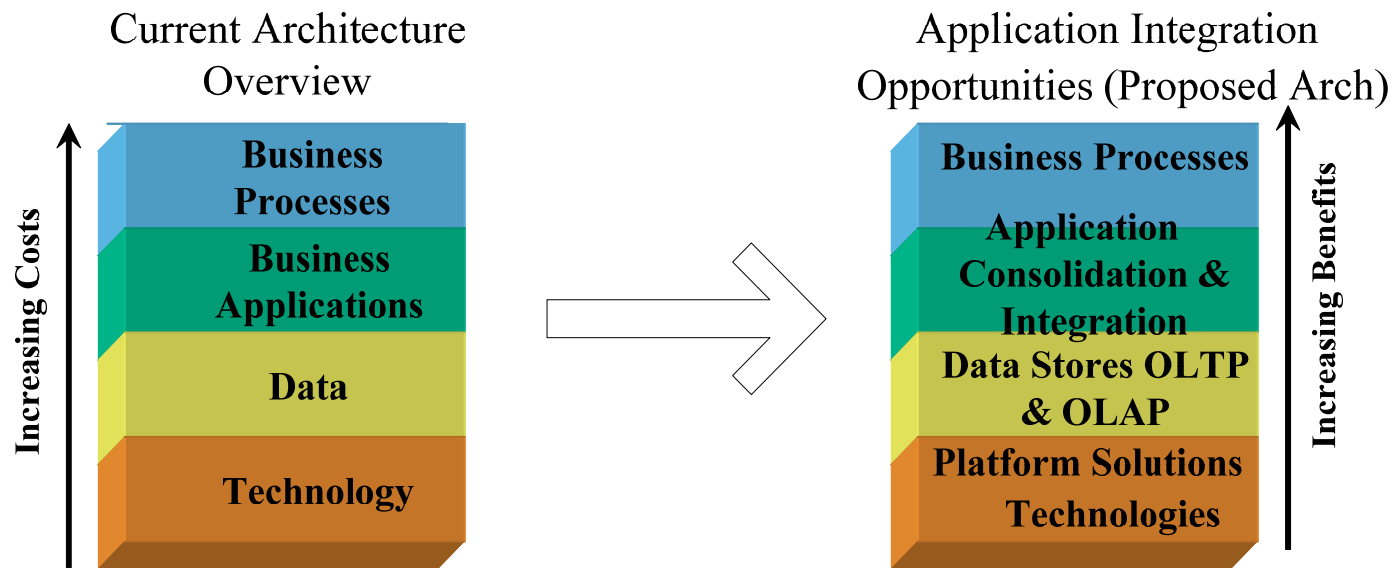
Current Architecture Overview

Increasing Costs

Business Processes

Business Applications

Data

Technology

Application Integration Opportunities (Proposed Arch)

Business Processes

Application Consolidation & Integration

Data Stores OLTP & OLAP

Platform Solutions Technologies

Increasing Benefits